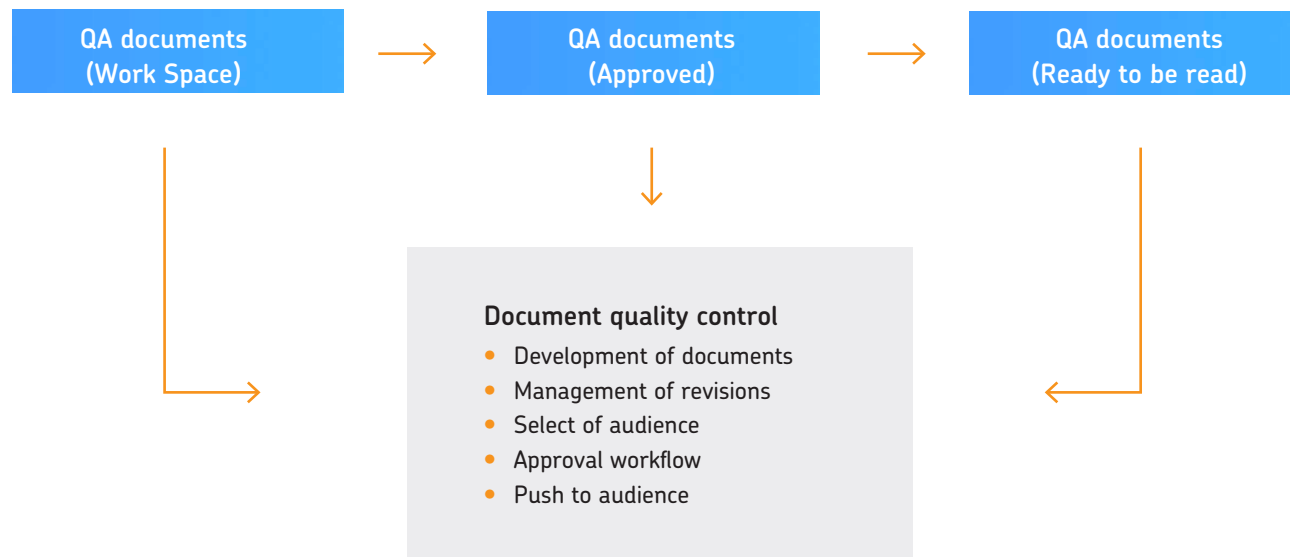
QA documents
(Work Space)

QA documents
(Approved)

QA documents
(Ready to be read)

Document quality control
- Development of documents
- Management of revisions
- Select of audience
- Approval workflow
- Push to audience